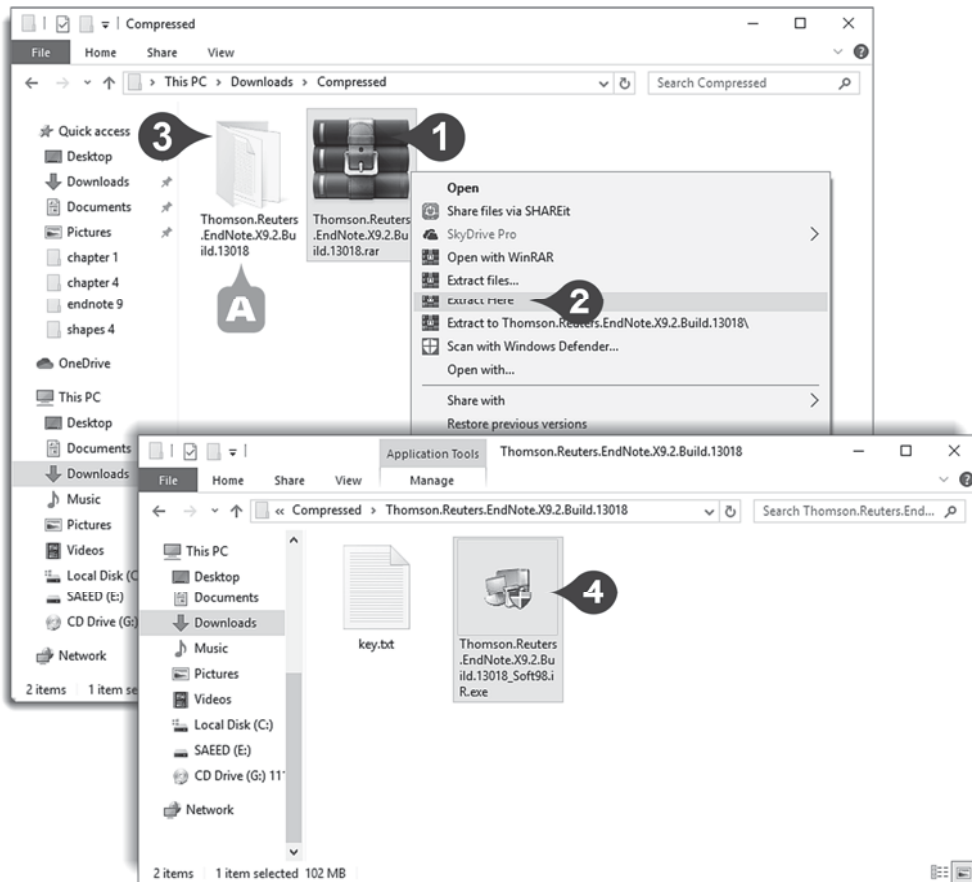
Compressed

File Home Share View

This PC > Downloads > Compressed

Search Compressed

Quick access
Desktop
Downloads
Documents
Pictures
chapter 1
chapter 4
endnote 9
shapes 4
OneDrive
This PC
Desktop
Documents
Downloads
Music
Pictures
Videos
Local Disk (C
SAEED (E:)
CD Drive (G:
Network

2 items 1 item se

3

Thomson.Reuters.EndNote.X9.2.Build.13018

A

1

Thomson.Reuters.EndNote.X9.2.Build.13018.rar

Open
Share files via SHAREit
SkyDrive Pro
Open with WinRAR
Extract files...
Extract Here
Extract to Thomson.Reuters.EndNote.X9.2.Build.13018\
Scan with Windows Defender...
Open with...
Share with
Restore previous versions

2

Application Tools Thomson.Reuters.EndNote.X9.2.Build.13018

File Home Share View Manage

« Compressed > Thomson.Reuters.EndNote.X9.2.Build.13018

Search Thomson.Reuters.End...

This PC
Desktop
Documents
Downloads
Music
Pictures
Videos
Local Disk (C:)
SAEED (E:)
CD Drive (G:) 11
Network

key.txt

Thomson.Reuters.EndNote.X9.2.Build.13018_Soft98.iR.exe

4

2 items 1 item selected 102 MB